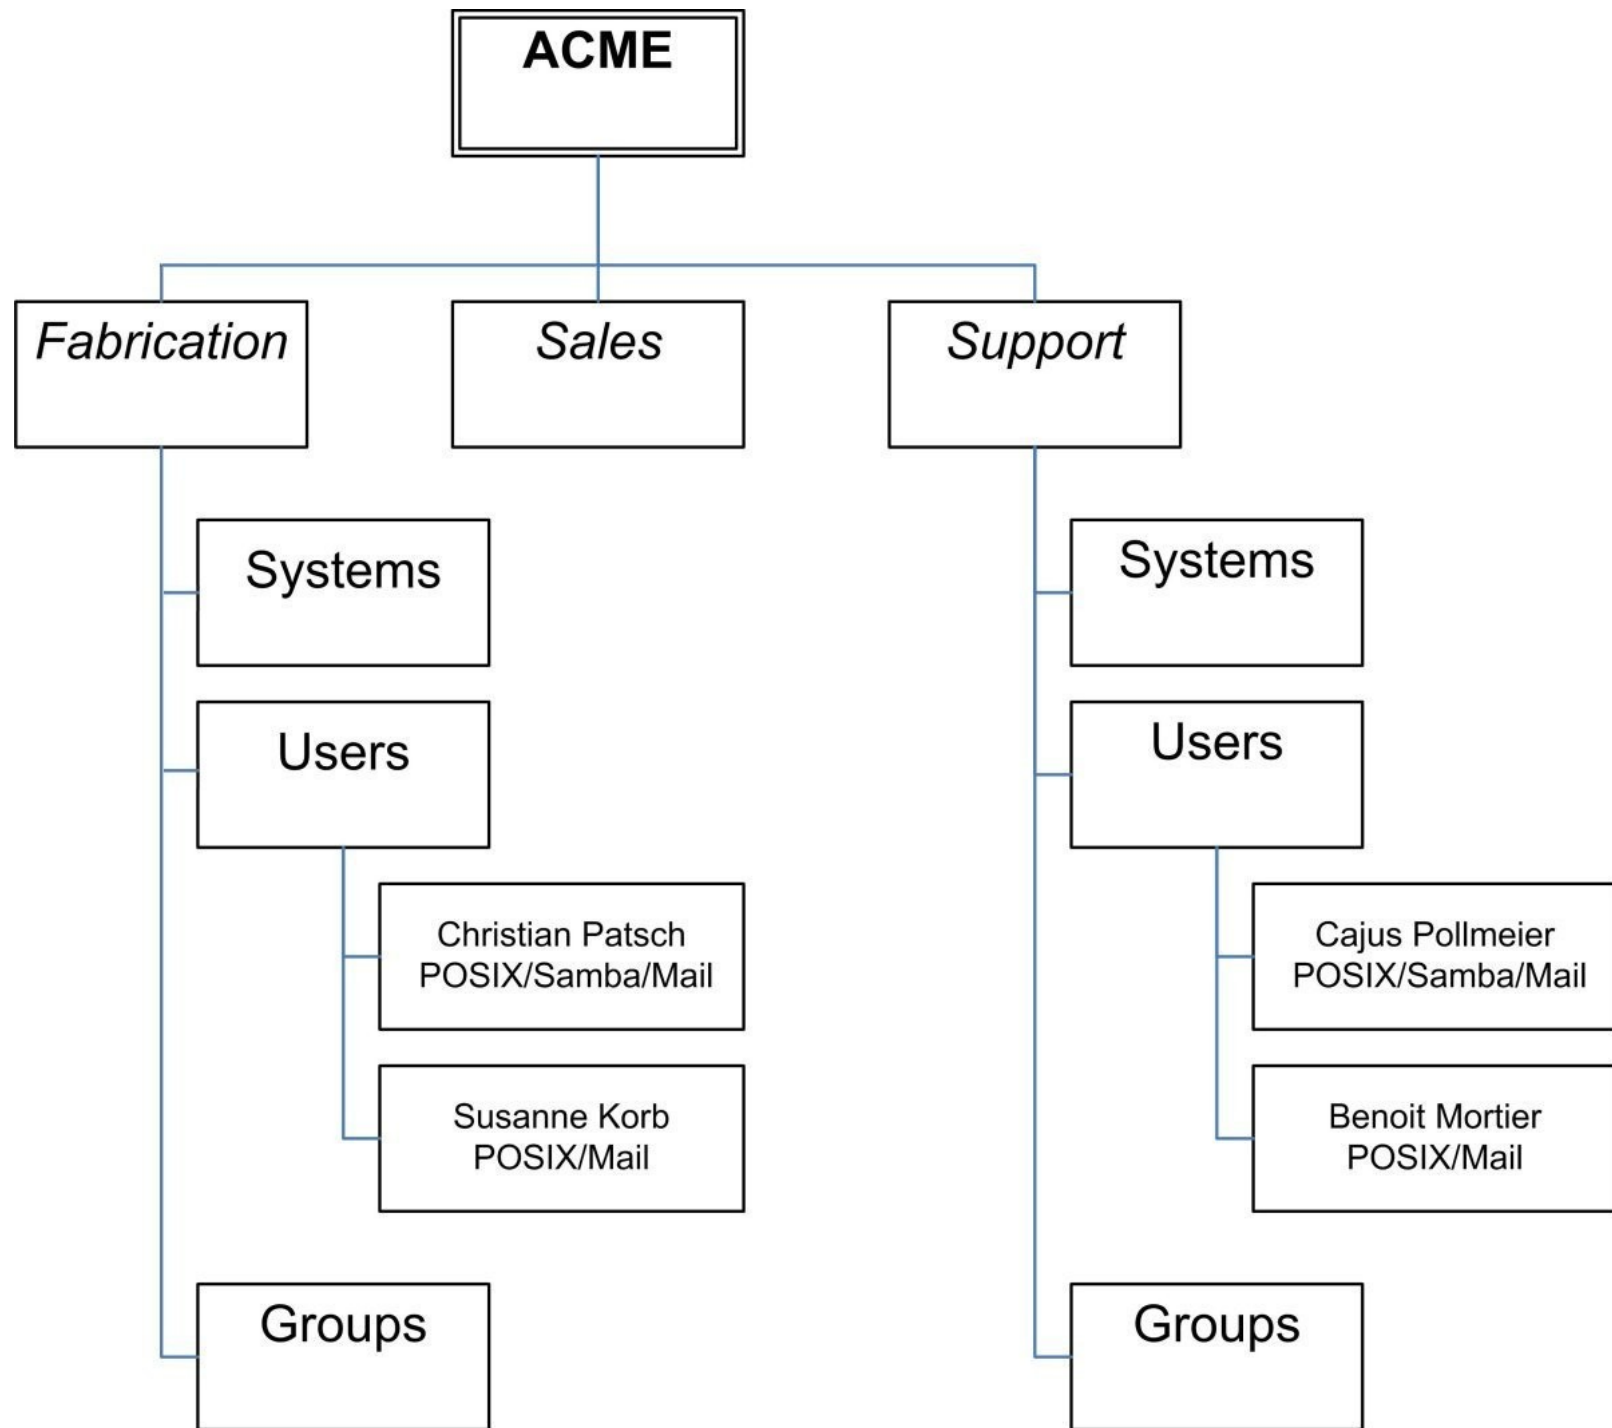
ACME

Fabrication

Sales

Support

Systems

Users

Christian Patsch
POSIX/Samba/Mail

Susanne Korb
POSIX/Mail

Groups

Systems

Users

Cajus Pollmeier
POSIX/Samba/Mail

Benoit Mortier
POSIX/Mail

Groups